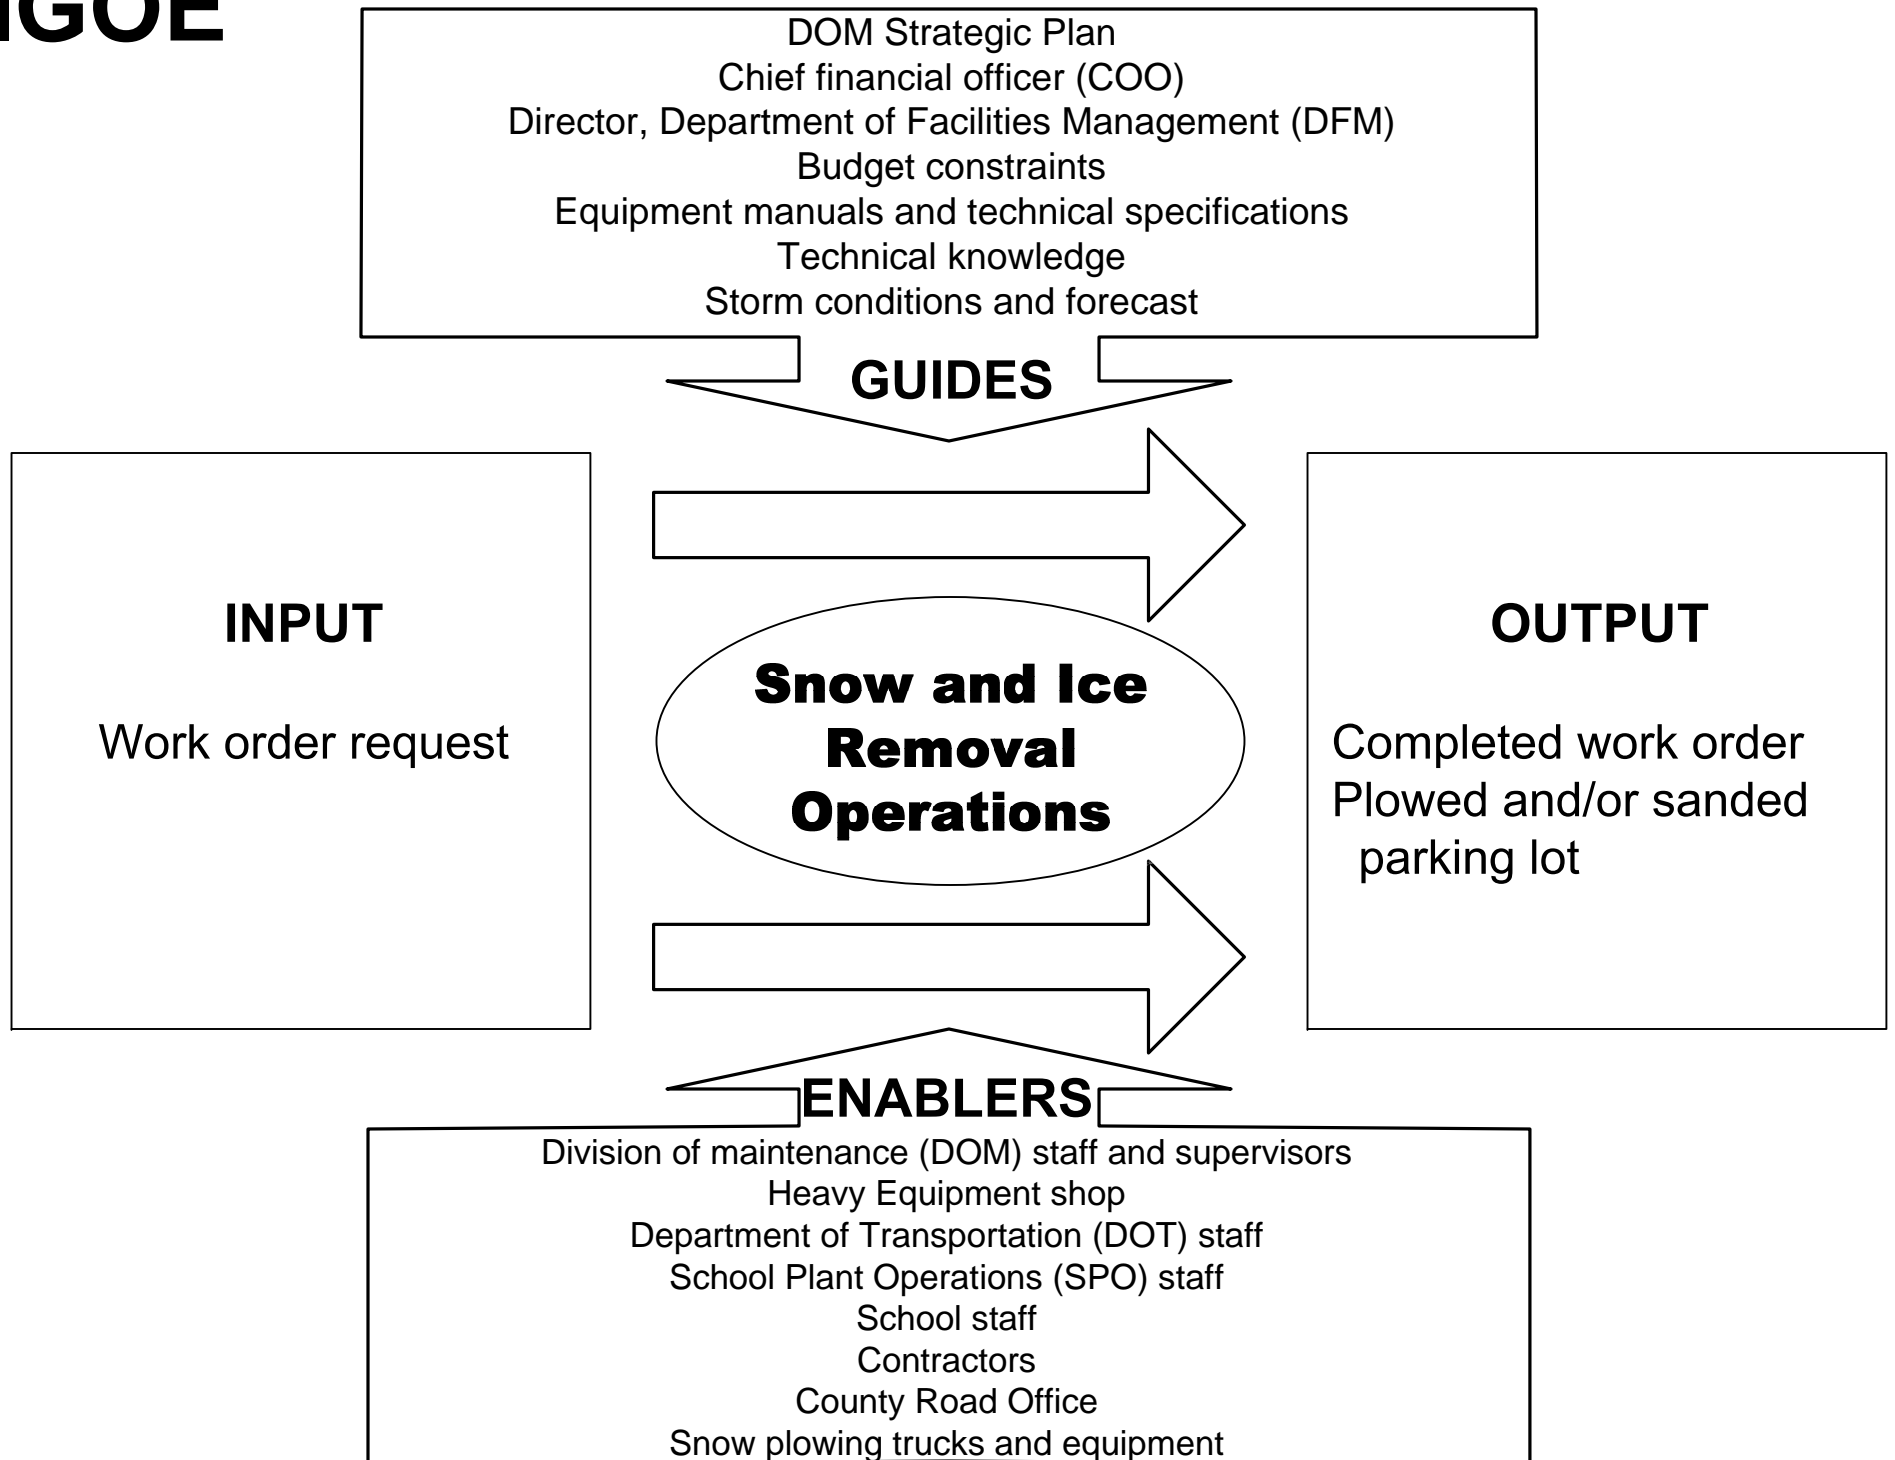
IGOE

DOM Strategic Plan
Chief financial officer (COO)
Director, Department of Facilities Management (DFM)
Budget constraints
Equipment manuals and technical specifications
Technical knowledge
Storm conditions and forecast

GUIDES

INPUT

Work order request

Snow and Ice Removal Operations

OUTPUT

Completed work order
Plowed and/or sanded parking lot

ENABLERS

Division of maintenance (DOM) staff and supervisors
Heavy Equipment shop
Department of Transportation (DOT) staff
School Plant Operations (SPO) staff
School staff
Contractors
County Road Office
Snow plowing trucks and equipment